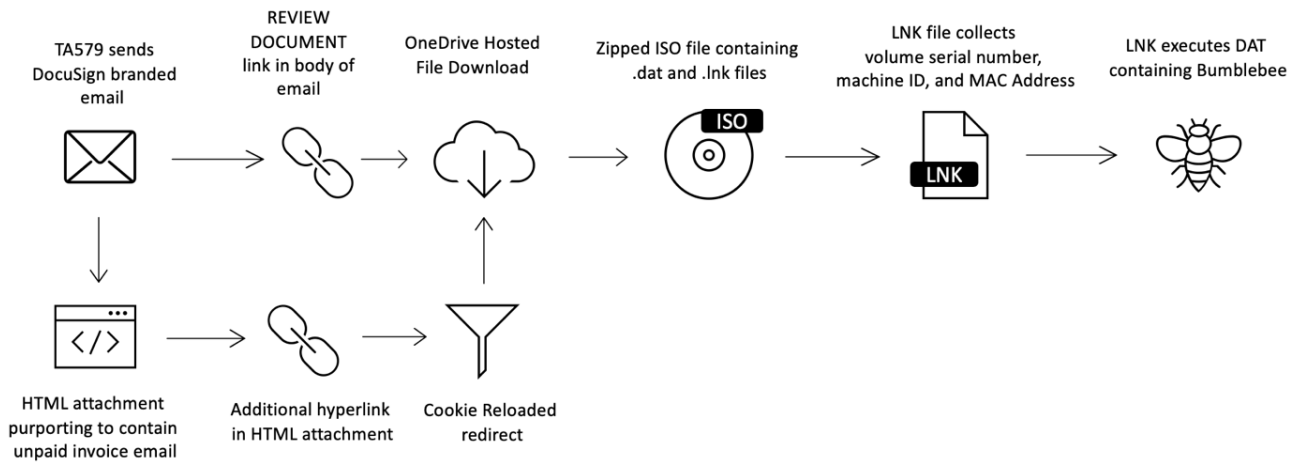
TA579 sends DocuSign branded email

REVIEW DOCUMENT link in body of email

OneDrive Hosted File Download

Zipped ISO file containing .dat and .lnk files

ISO

LNK file collects volume serial number, machine ID, and MAC Address

LNK

LNK executes DAT containing Bumblebee

</>

HTML attachment purporting to contain unpaid invoice email

Additional hyperlink in HTML attachment

Cookie Reloaded redirect